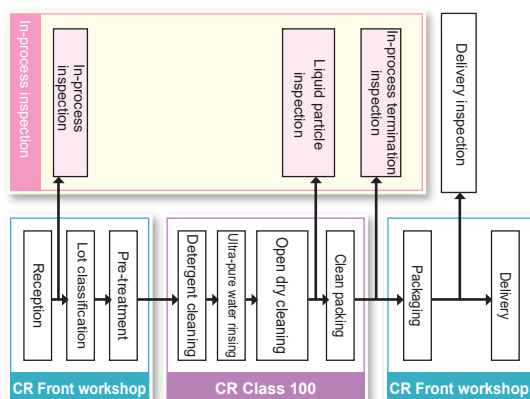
In-process inspection

In-process inspection

Liquid particle inspection

In-process termination inspection

Delivery inspection

Reception

Lot classification

Pre-treatment

Detergent cleaning

Ultra-pure water rinsing

Open dry cleaning

Clean packing

Packaging

Delivery

CR Front workshop

CR Class 100

CR Front workshop